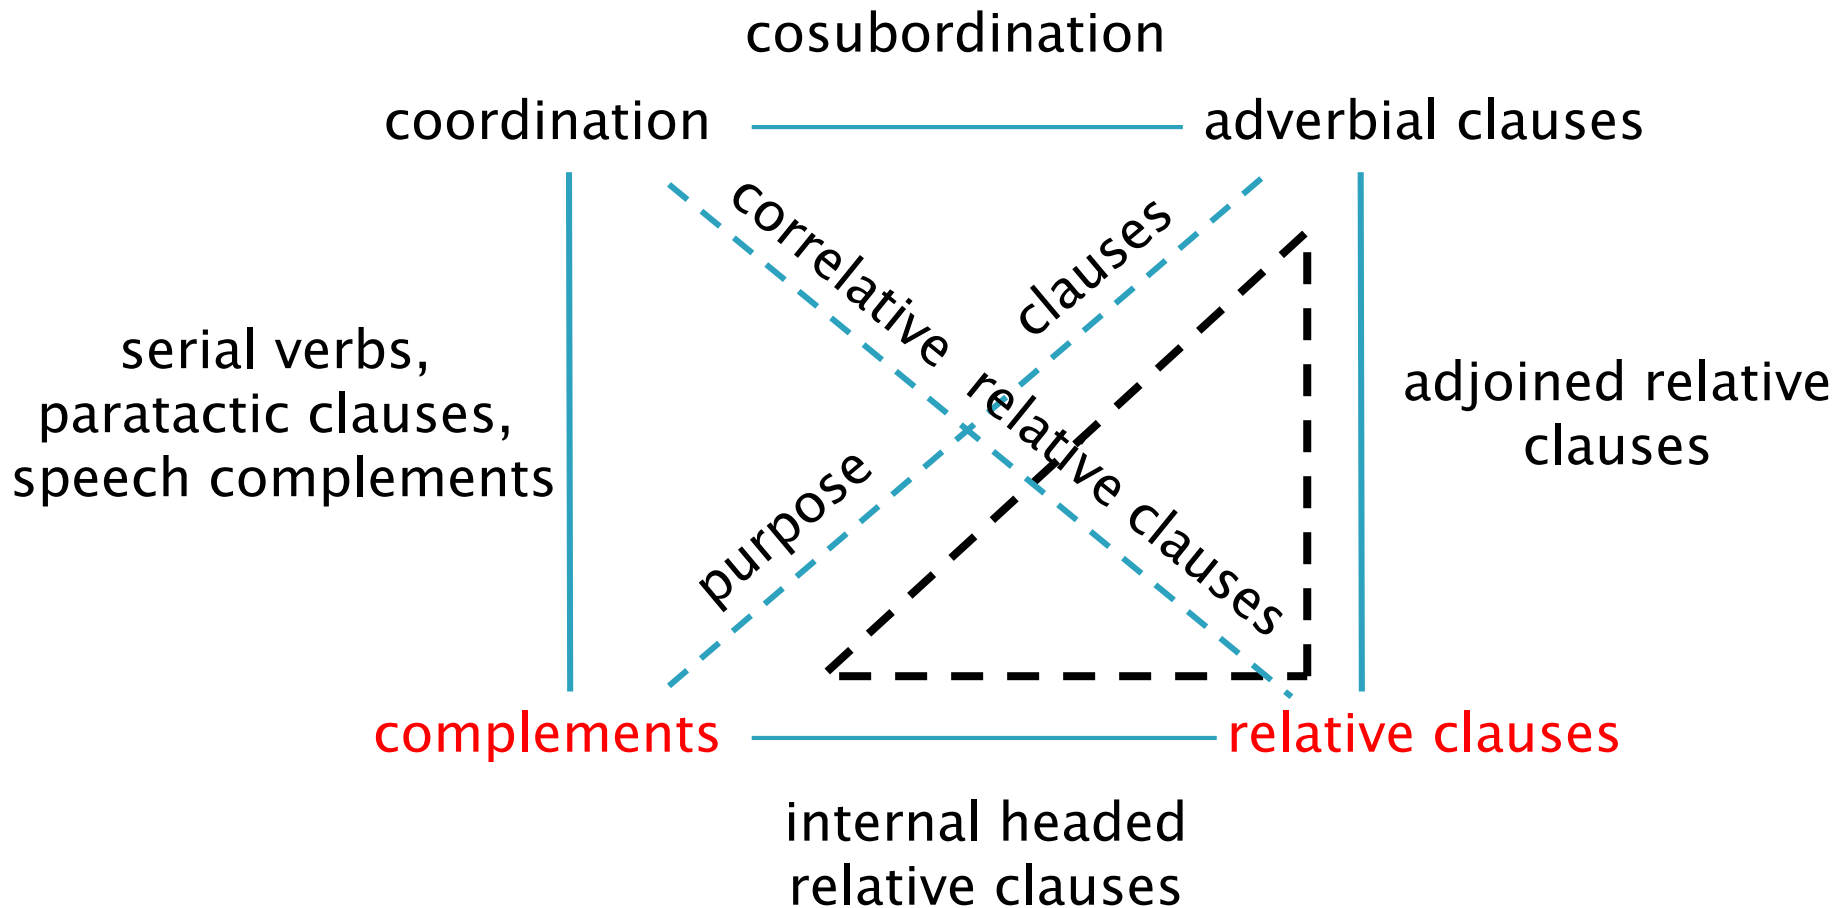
cosubordination

coordination

adverbial clauses

correlative relative clauses

purpose clauses

serial verbs, paratactic clauses, speech complements

adjoined relative clauses

complements

relative clauses

internal headed relative clauses